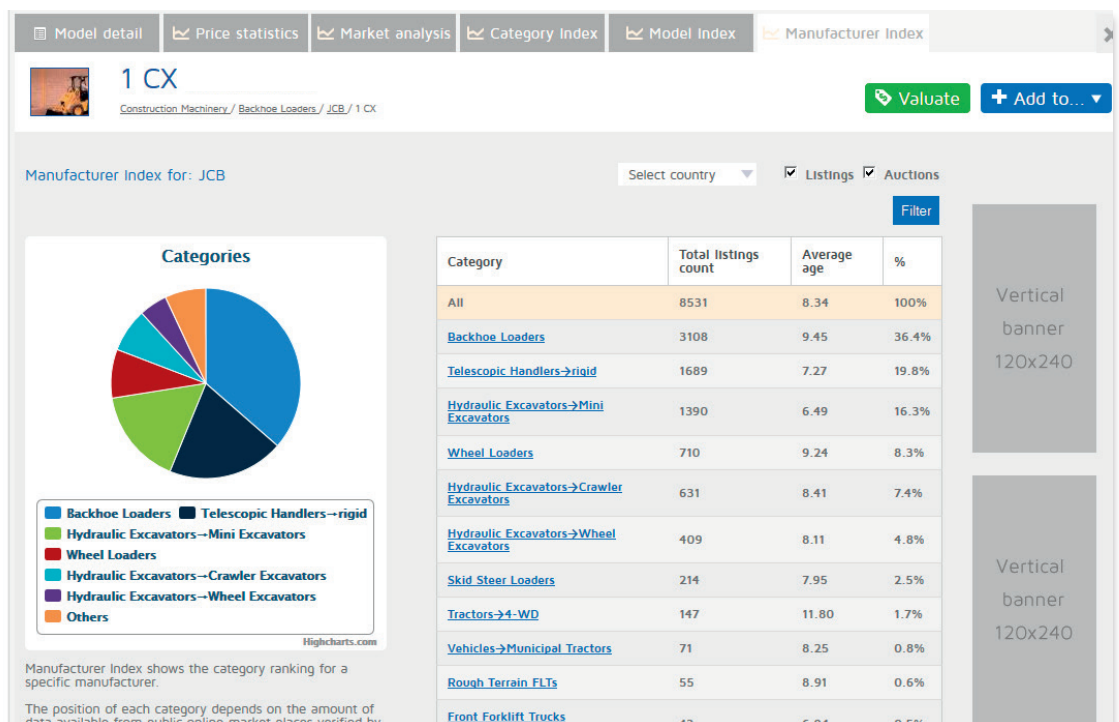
Model detail | Price statistics | Market analysis | Category Index | Model Index | Manufacturer Index

1 CX

Construction Machinery / Backhoe Loaders / JCB / 1 CX

Valuate

Add to...

Manufacturer Index for: JCB

Select country

Listings Auctions

Filter

Categories

Backhoe Loaders Telescopic Handlers→rigid
Hydraulic Excavators→Mini Excavators
Wheel Loaders
Hydraulic Excavators→Crawler Excavators
Hydraulic Excavators→Wheel Excavators
Others

Highcharts.com

| Category | Total listings count | Average age | % |
|---|---|---|---|
| All | 8531 | 8.34 | 100% |
| Backhoe Loaders | 3108 | 9.45 | 36.4% |
| Telescopic Handlers→rigid | 1689 | 7.27 | 19.8% |
| Hydraulic Excavators→Mini Excavators | 1390 | 6.49 | 16.3% |
| Wheel Loaders | 710 | 9.24 | 8.3% |
| Hydraulic Excavators→Crawler Excavators | 631 | 8.41 | 7.4% |
| Hydraulic Excavators→Wheel Excavators | 409 | 8.11 | 4.8% |
| Skid Steer Loaders | 214 | 7.95 | 2.5% |
| Tractors→4-WD | 147 | 11.80 | 1.7% |
| Vehicles→Municipal Tractors | 71 | 8.25 | 0.8% |
| Rough Terrain FLTs | 55 | 8.91 | 0.6% |
| Front Forklift Trucks | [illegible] | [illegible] | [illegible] |

Vertical banner 120x240

Vertical banner 120x240

Manufacturer Index shows the category ranking for a specific manufacturer.

The position of each category depends on the amount of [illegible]